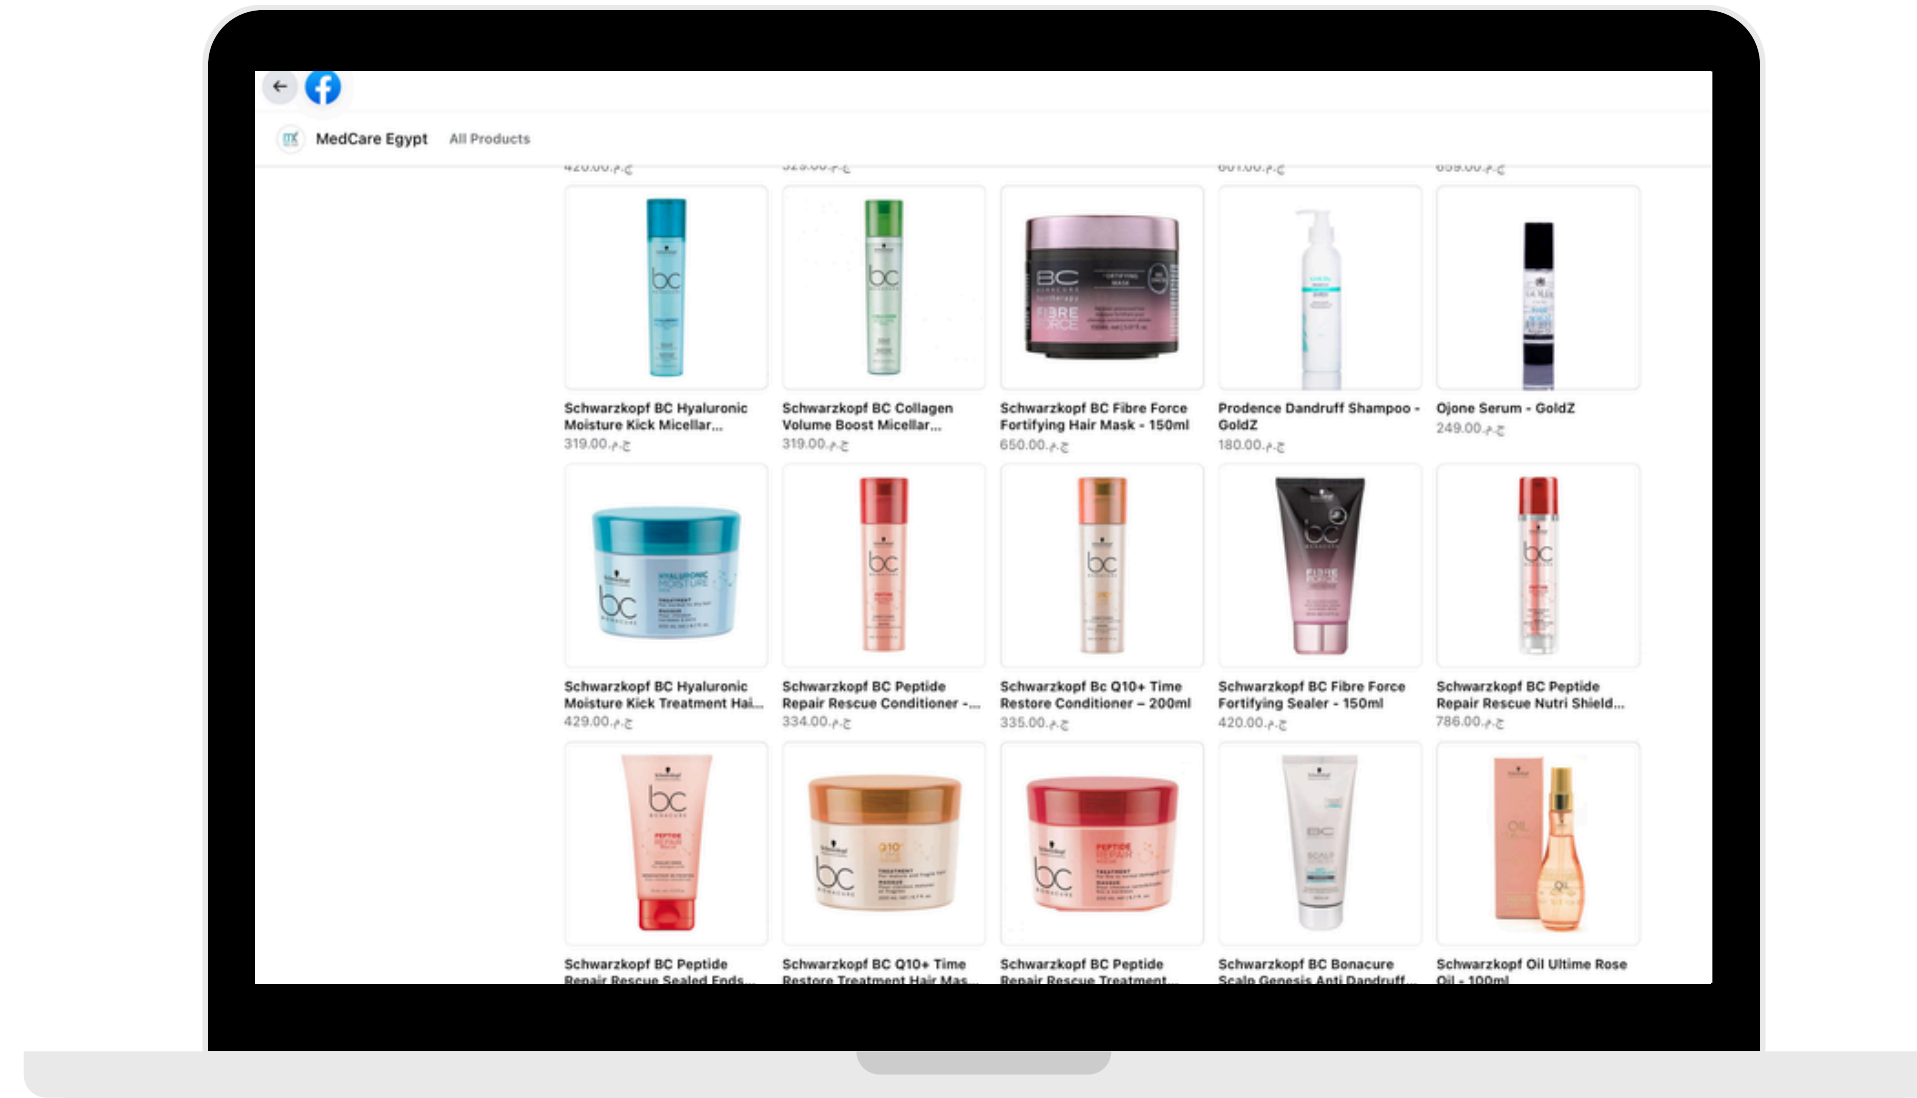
MedCare Egypt All Products

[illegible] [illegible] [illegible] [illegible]

Schwarzkopf BC Hyaluronic Moisture Kick Micellar...
319.00ج.م.

Schwarzkopf BC Collagen Volume Boost Micellar...
319.00ج.م.

Schwarzkopf BC Fibre Force Fortifying Hair Mask - 150ml
650.00ج.م.

Prodence Dandruff Shampoo - GoldZ
180.00ج.م.

Ojone Serum - GoldZ
249.00ج.م.

Schwarzkopf BC Hyaluronic Moisture Kick Treatment Hai...
429.00ج.م.

Schwarzkopf BC Peptide Repair Rescue Conditioner -...
334.00ج.م.

Schwarzkopf Bc Q10+ Time Restore Conditioner – 200ml
335.00ج.م.

Schwarzkopf BC Fibre Force Fortifying Sealer - 150ml
420.00ج.م.

Schwarzkopf BC Peptide Repair Rescue Nutri Shield...
786.00ج.م.

Schwarzkopf BC Peptide Repair Rescue Sealed Ends...

Schwarzkopf BC Q10+ Time Restore Treatment Hair Mas...

Schwarzkopf BC Peptide Repair Rescue Treatment...

Schwarzkopf BC Bonacure Scalp Genesis Anti Dandruff...

Schwarzkopf Oil Ultime Rose Oil - 100ml